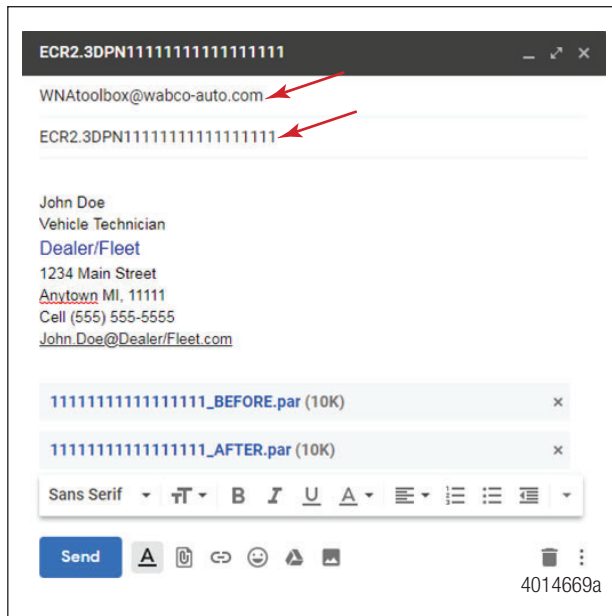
ECR2.3DPN11111111111111111

WNAtoolbox@wabco-auto.com

ECR2.3DPN11111111111111111

John Doe
Vehicle Technician
Dealer/Fleet
1234 Main Street
Anytown MI, 11111
Cell (555) 555-5555
John.Doe@Dealer/Fleet.com

11111111111111111_BEFORE.par (10K)

11111111111111111_AFTER.par (10K)

Sans Serif

Send

4014669a